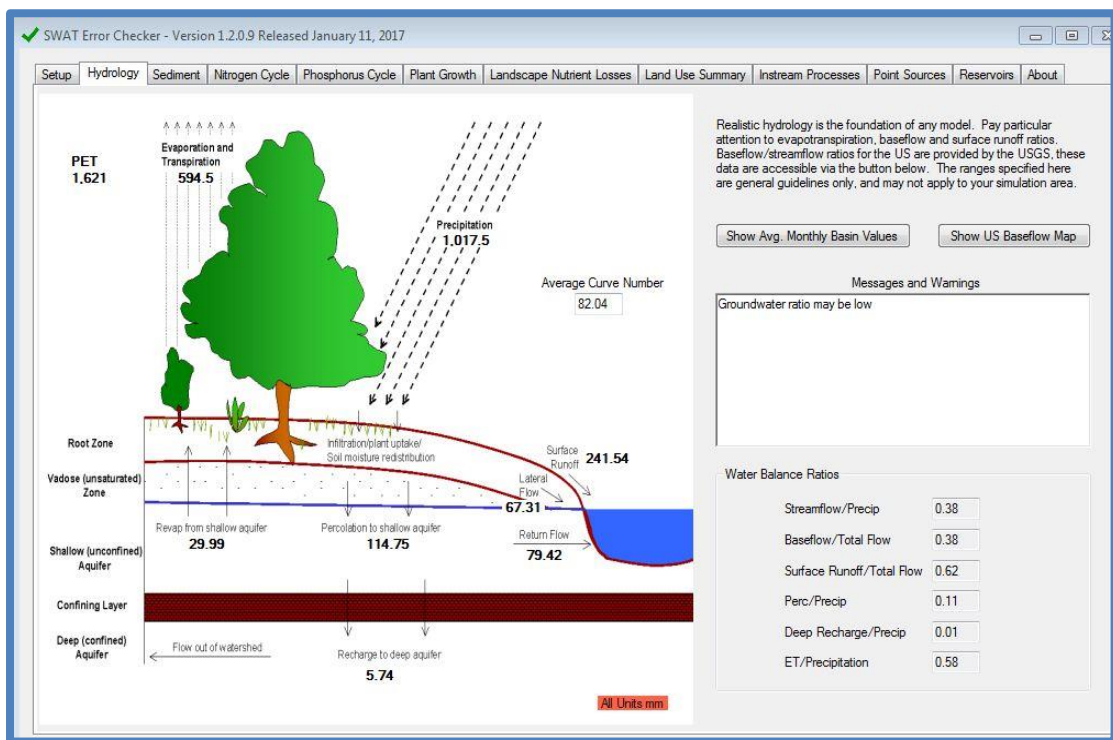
SWAT Error Checker - Version 1.2.0.9 Released January 11, 2017

Setup | Hydrology | Sediment | Nitrogen Cycle | Phosphorus Cycle | Plant Growth | Landscape Nutrient Losses | Land Use Summary | Instream Processes | Point Sources | Reservoirs | About

PET
1,621

Evaporation and Transpiration
594.5

Precipitation
1,017.5

Average Curve Number
82.04

Root Zone

Infiltration/plant uptake/ Soil moisture redistribution

Surface Runoff
241.54

Vadose (unsaturated) Zone

Lateral Flow
67.31

Revap from shallow aquifer
29.99

Percolation to shallow aquifer
114.75

Return Flow
79.42

Shallow (unconfined) Aquifer

Confining Layer

Deep (confined) Aquifer

Flow out of watershed

Recharge to deep aquifer
5.74

All Units mm

Realistic hydrology is the foundation of any model. Pay particular attention to evapotranspiration, baseflow and surface runoff ratios. Baseflow/streamflow ratios for the US are provided by the USGS, these data are accessible via the button below. The ranges specified here are general guidelines only, and may not apply to your simulation area.

Show Avg. Monthly Basin Values

Show US Baseflow Map

Messages and Warnings

Groundwater ratio may be low

Water Balance Ratios

| | |
|---|---|
| Streamflow/Precip | 0.38 |
| Baseflow/Total Flow | 0.38 |
| Surface Runoff/Total Flow | 0.62 |
| Perc/Precip | 0.11 |
| Deep Recharge/Precip | 0.01 |
| ET/Precipitation | 0.58 |